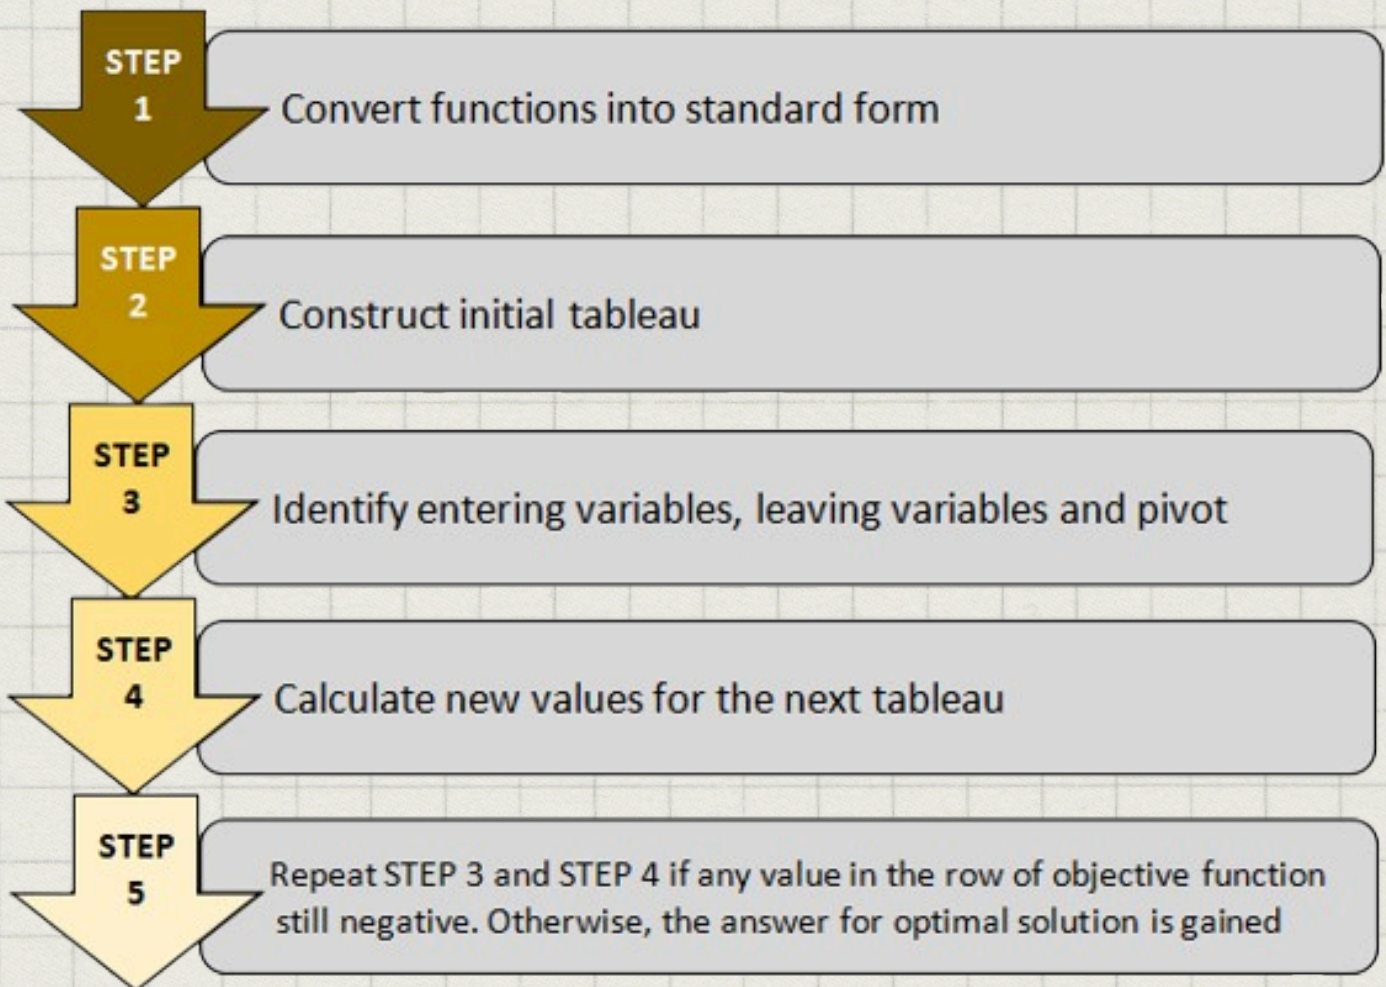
STEP 1
Convert functions into standard form

STEP 2
Construct initial tableau

STEP 3
Identify entering variables, leaving variables and pivot

STEP 4
Calculate new values for the next tableau

STEP 5
Repeat STEP 3 and STEP 4 if any value in the row of objective function still negative. Otherwise, the answer for optimal solution is gained